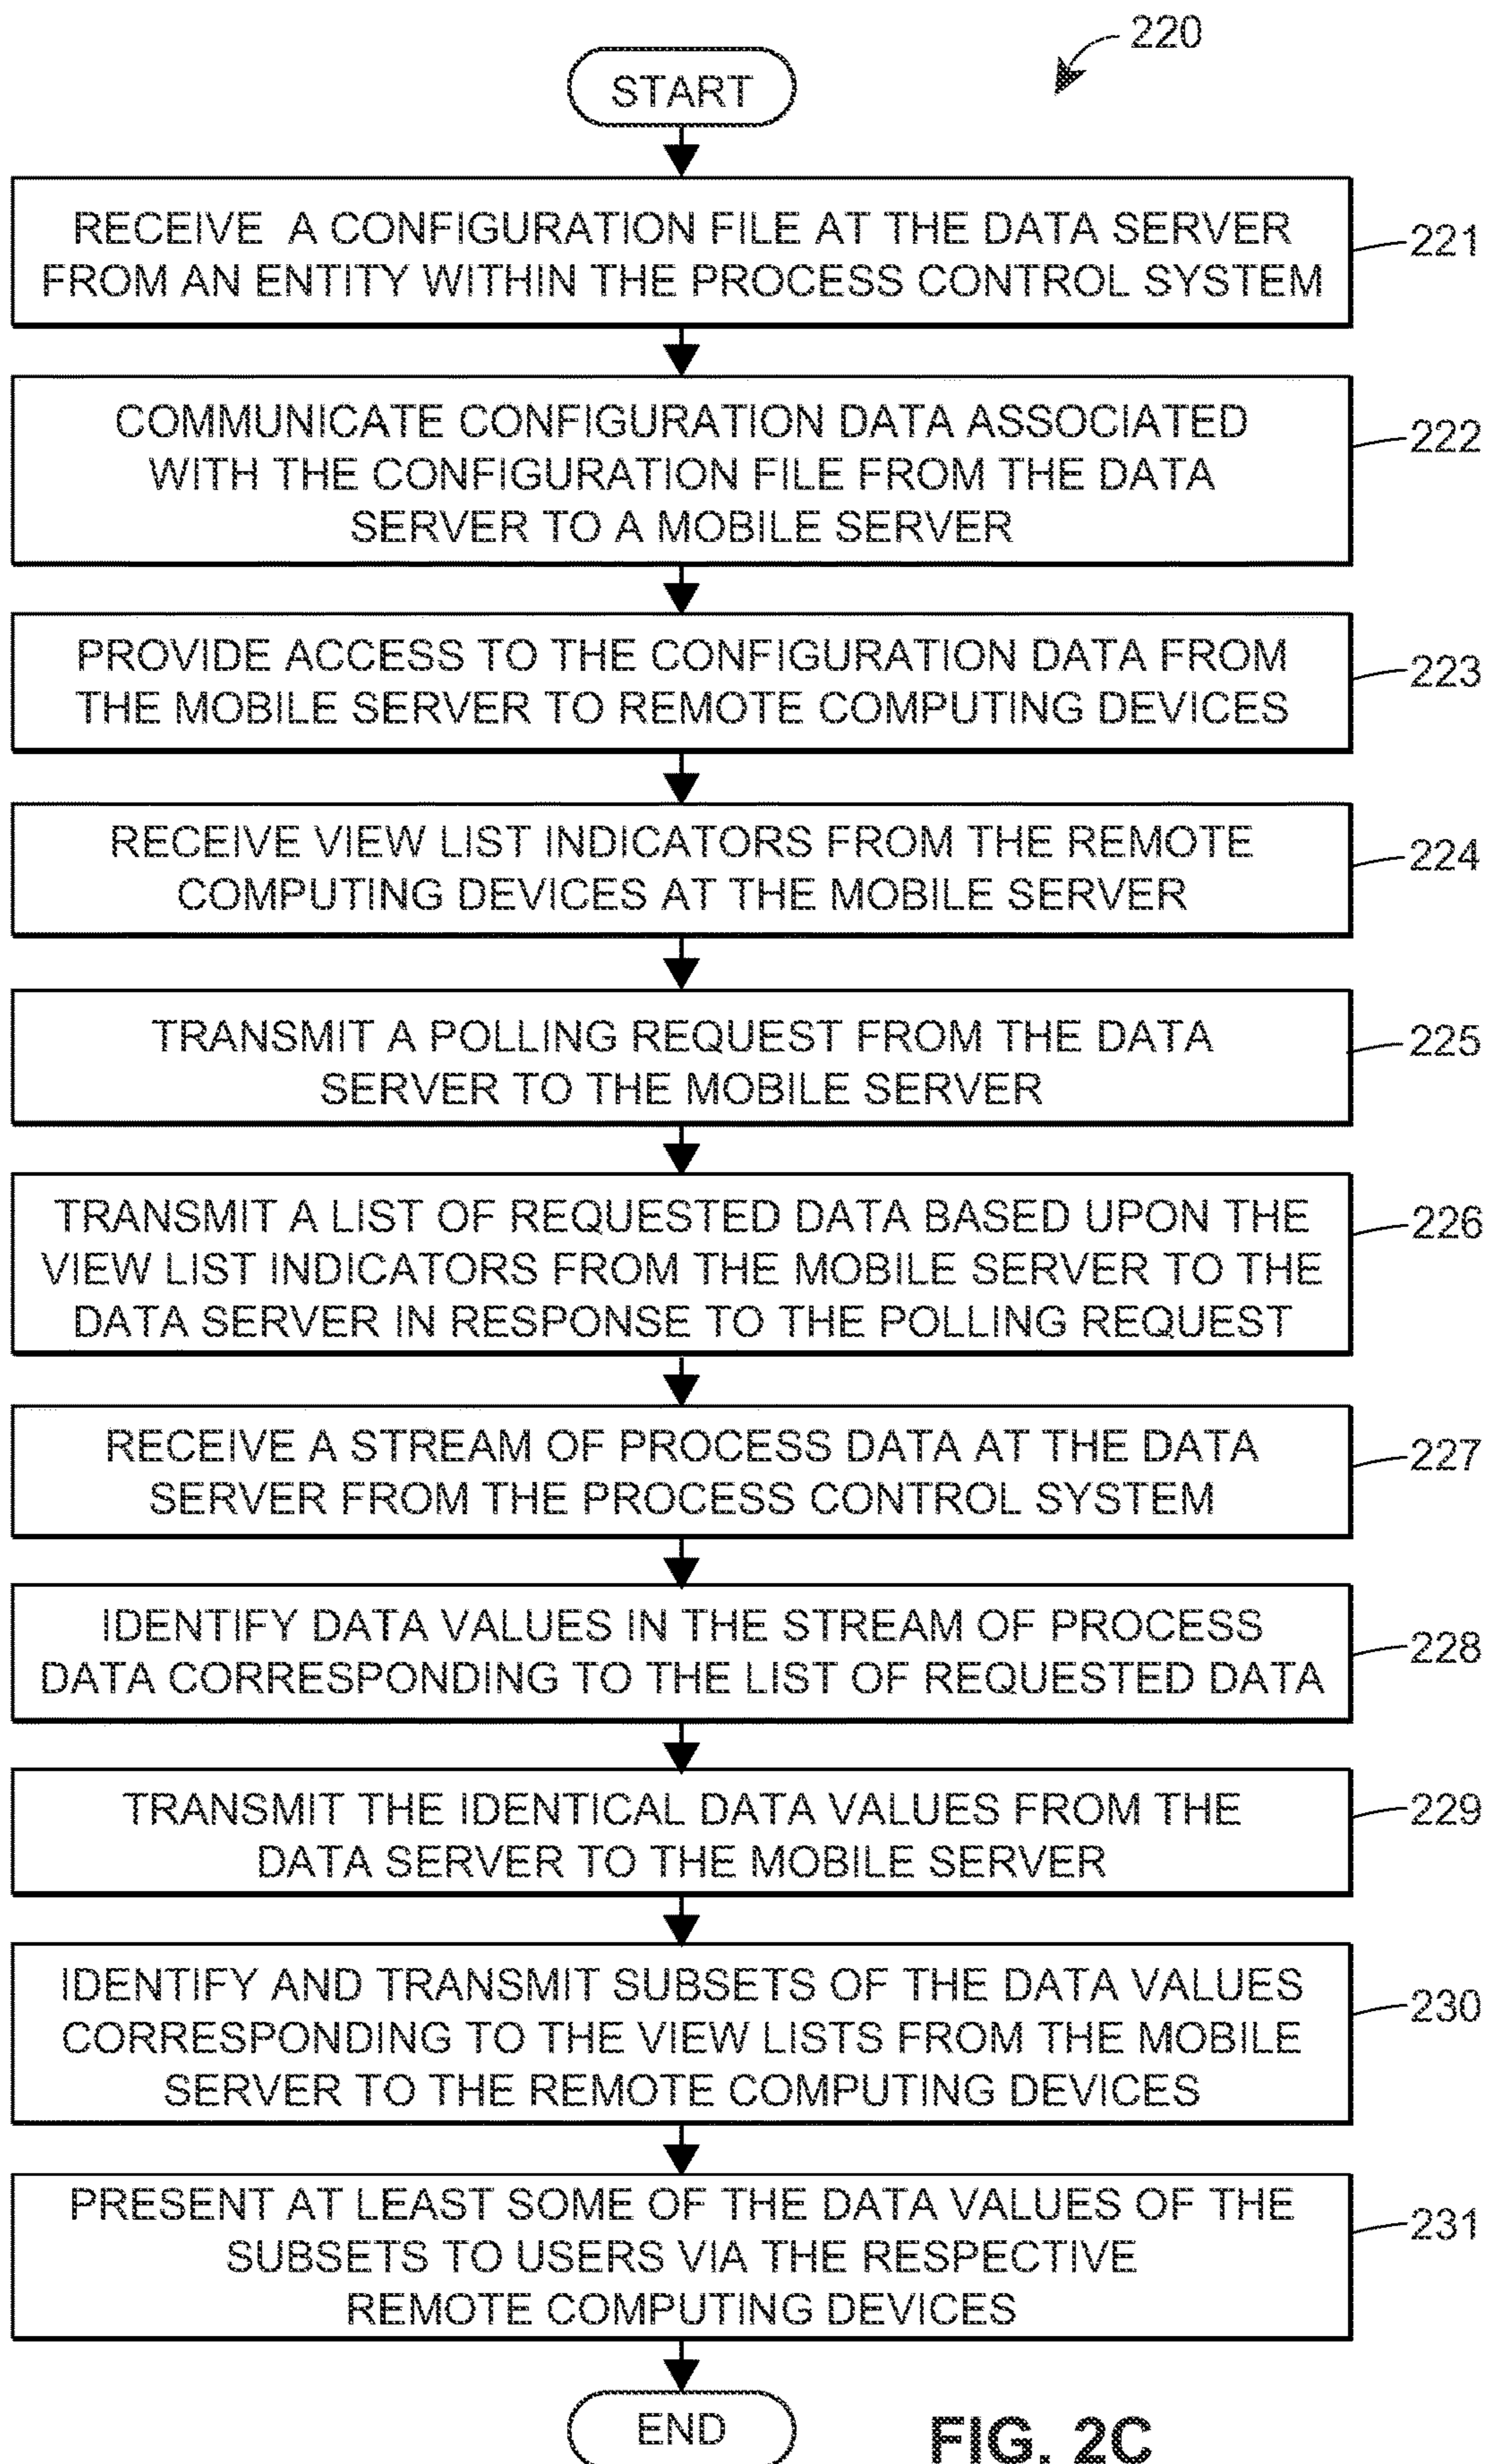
220

START

RECEIVE A CONFIGURATION FILE AT THE DATA SERVER FROM AN ENTITY WITHIN THE PROCESS CONTROL SYSTEM

221

COMMUNICATE CONFIGURATION DATA ASSOCIATED WITH THE CONFIGURATION FILE FROM THE DATA SERVER TO A MOBILE SERVER

222

PROVIDE ACCESS TO THE CONFIGURATION DATA FROM THE MOBILE SERVER TO REMOTE COMPUTING DEVICES

223

RECEIVE VIEW LIST INDICATORS FROM THE REMOTE COMPUTING DEVICES AT THE MOBILE SERVER

224

TRANSMIT A POLLING REQUEST FROM THE DATA SERVER TO THE MOBILE SERVER

225

TRANSMIT A LIST OF REQUESTED DATA BASED UPON THE VIEW LIST INDICATORS FROM THE MOBILE SERVER TO THE DATA SERVER IN RESPONSE TO THE POLLING REQUEST

226

RECEIVE A STREAM OF PROCESS DATA AT THE DATA SERVER FROM THE PROCESS CONTROL SYSTEM

227

IDENTIFY DATA VALUES IN THE STREAM OF PROCESS DATA CORRESPONDING TO THE LIST OF REQUESTED DATA

228

TRANSMIT THE IDENTICAL DATA VALUES FROM THE DATA SERVER TO THE MOBILE SERVER

229

IDENTIFY AND TRANSMIT SUBSETS OF THE DATA VALUES CORRESPONDING TO THE VIEW LISTS FROM THE MOBILE SERVER TO THE REMOTE COMPUTING DEVICES

230

PRESENT AT LEAST SOME OF THE DATA VALUES OF THE SUBSETS TO USERS VIA THE RESPECTIVE REMOTE COMPUTING DEVICES

231

END

FIG. 2C